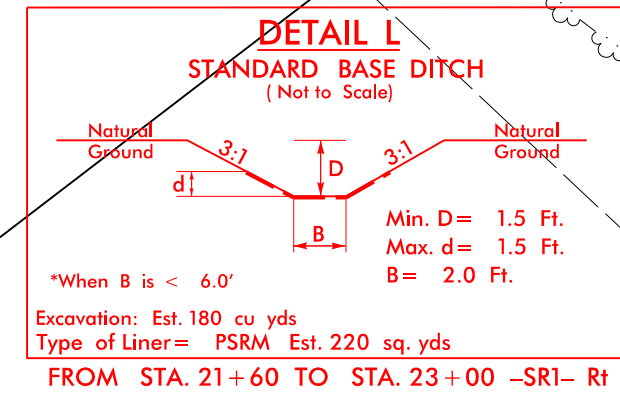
DETAIL L
STANDARD BASE DITCH
( Not to Scale)

Natural Ground

3:1

D

3:1

Natural Ground

d

B

Min. D = 1.5 Ft.
Max. d = 1.5 Ft.
B = 2.0 Ft.

*When B is < 6.0'

Excavation: Est. 180 cu yds
Type of Liner = PSRM Est. 220 sq. yds

FROM STA. 21+60 TO STA. 23+00 –SR1– Rt